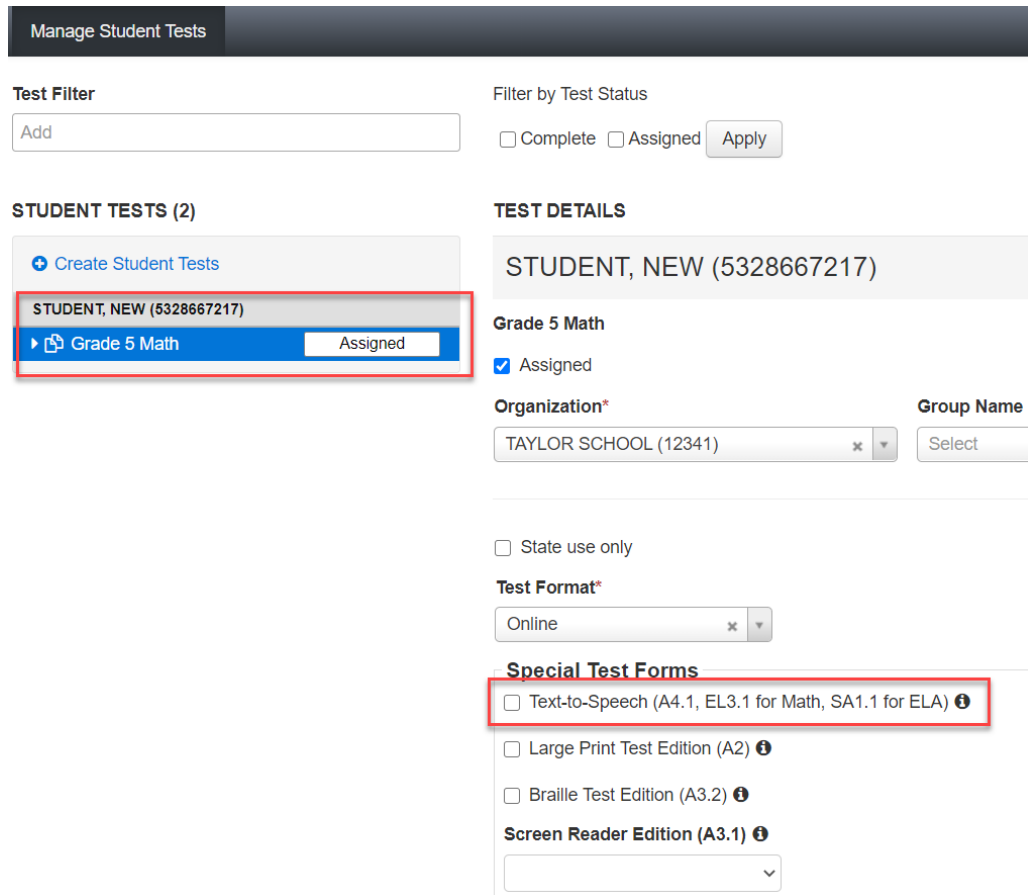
Manage Student Tests

Test Filter

Add

Filter by Test Status

Complete Assigned Apply

STUDENT TESTS (2)

Create Student Tests

STUDENT, NEW (5328667217)

Grade 5 Math Assigned

TEST DETAILS

STUDENT, NEW (5328667217)

Grade 5 Math

Assigned

Organization*

TAYLOR SCHOOL (12341)

Group Name

Select

State use only

Test Format*

Online

Special Test Forms

Text-to-Speech (A4.1, EL3.1 for Math, SA1.1 for ELA)

Large Print Test Edition (A2)

Braille Test Edition (A3.2)

Screen Reader Edition (A3.1)